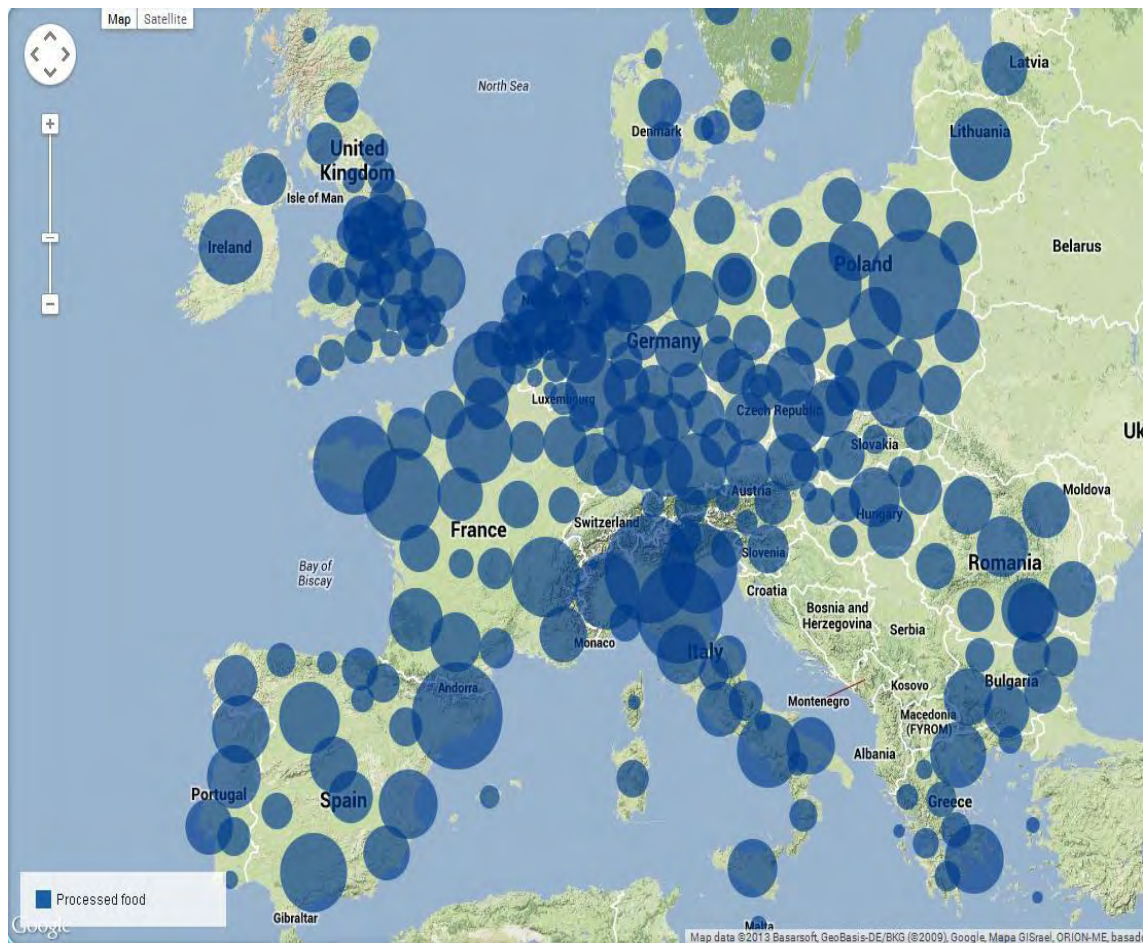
Map Satellite

+

–

North Sea

Latvia

Denmark

Lithuania

United Kingdom

Isle of Man

Ireland

Belarus

Poland

Germany

Luxembourg

Czech Republic

Slovakia

Uk

Moldova

Austria

Hungary

France

Switzerland

Slovenia

Romania

Bay of Biscay

Croatia

Bosnia and Herzegovina

Serbia

Monaco

Italy

Andorra

Kosovo

Bulgaria

Montenegro

Macedonia (FYROM)

Albania

Portugal

Spain

Greece

Processed food

Google

Gibraltar

Malta

Map data ©2013 Basarsoft, GeoBasis-DE/BKG (©2009), Google, Mapa GISrael, ORION-ME, basado